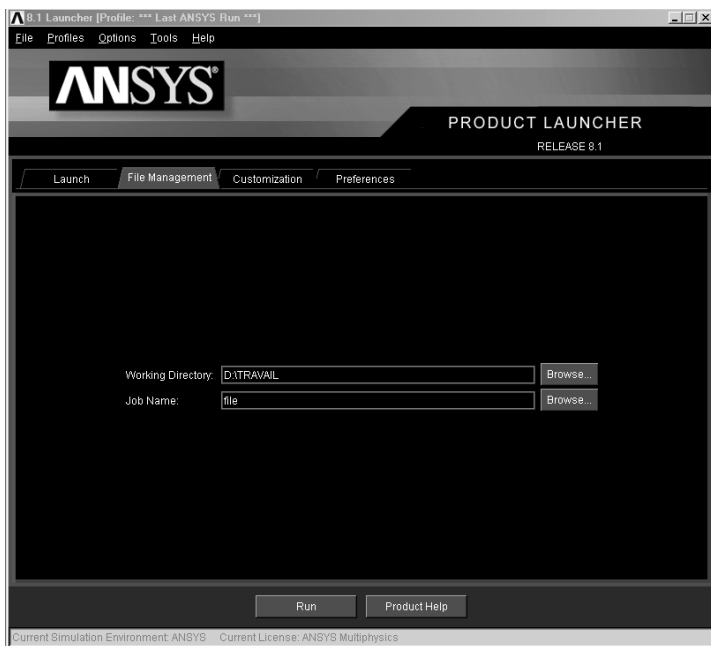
8.1 Launcher [Profile: *** Last ANSYS Run ***]

File Profiles Options Tools Help

ANSYS

PRODUCT LAUNCHER

RELEASE 8.1

Launch | File Management | Customization | Preferences

Working Directory: D:\TRAVAIL Browse...

Job Name: file Browse...

Run | Product Help

Current Simulation Environment: ANSYS Current License: ANSYS Multiphysics